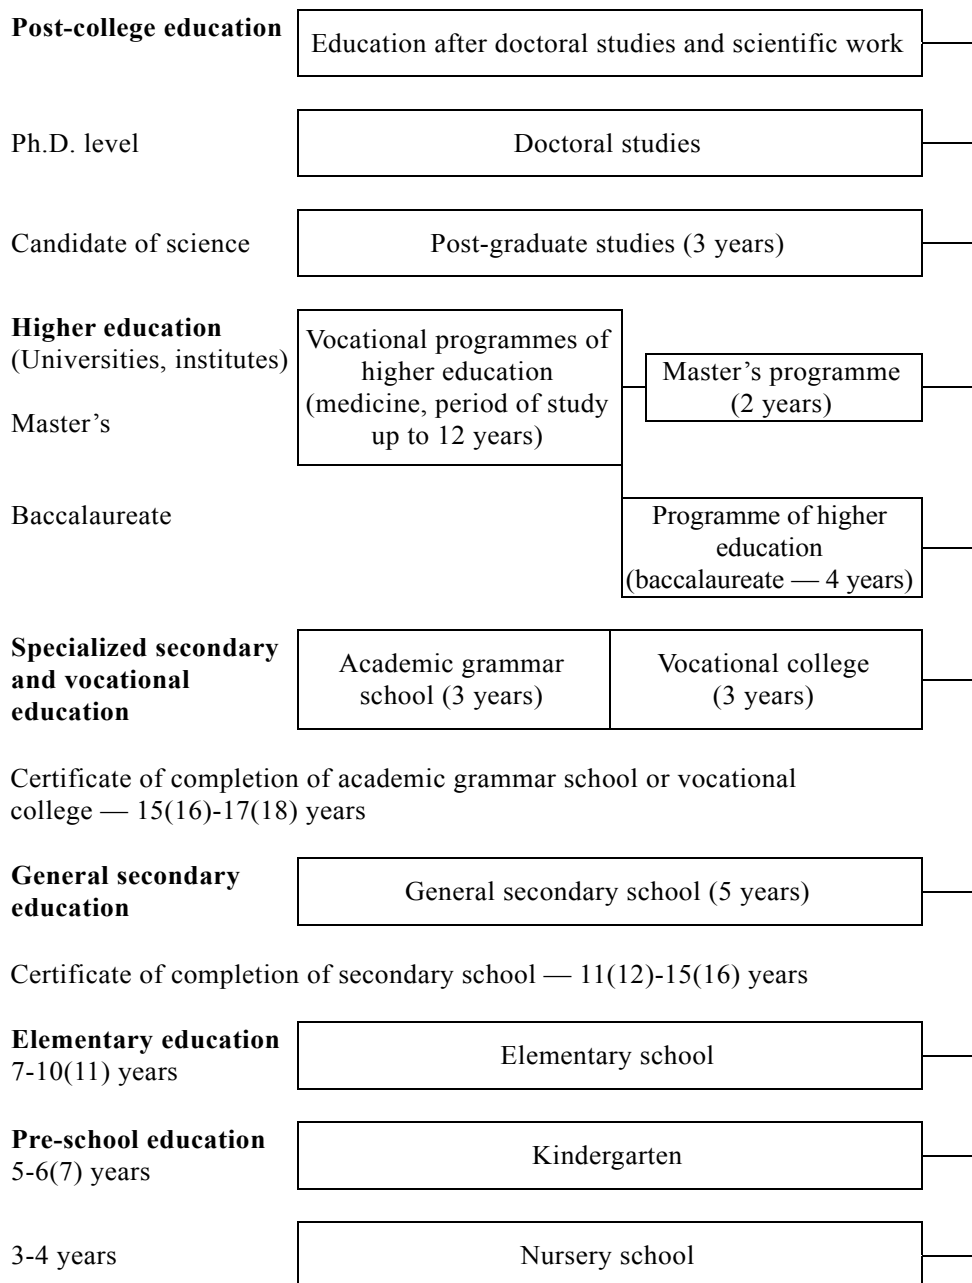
**Post-college education**

Education after doctoral studies and scientific work

Ph.D. level

Doctoral studies

Candidate of science

Post-graduate studies (3 years)

**Higher education**
(Universities, institutes)

Master's

Vocational programmes of higher education (medicine, period of study up to 12 years)

Master's programme (2 years)

Baccalaureate

Programme of higher education (baccalaureate — 4 years)

**Specialized secondary and vocational education**

Academic grammar school (3 years)

Vocational college (3 years)

Certificate of completion of academic grammar school or vocational college — 15(16)-17(18) years

**General secondary education**

General secondary school (5 years)

Certificate of completion of secondary school — 11(12)-15(16) years

**Elementary education**
7-10(11) years

Elementary school

**Pre-school education**
5-6(7) years

Kindergarten

3-4 years

Nursery school